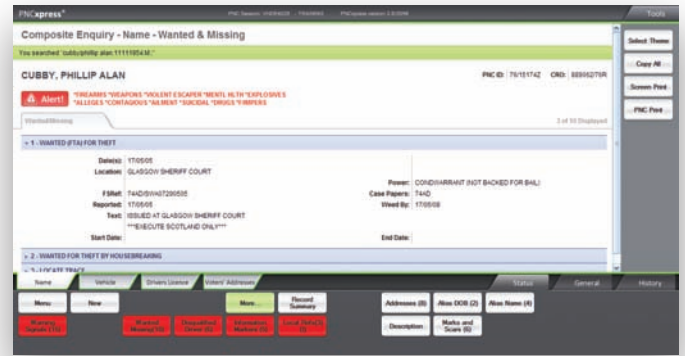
PNCxpress®

PNC Session: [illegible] PNCxpress version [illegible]

Tools

Composite Enquiry - Name - Wanted & Missing

You searched 'cubby/phillip alan 1111195438'.

Select Theme

Copy All

Screen Print

PNC Print

CUBBY, PHILLIP ALAN

PNC ID: 79/151742 CRO: 88895279R

Alert!

*FIREARMS *WEAPONS *VIOLENT ESCAPER *MENTL HLTH *EXPLOSIVES *ALLEGES *CONTAGIOUS *AILMENT *SUICIDAL *DRUGS *FIREPERS

Wanted/Missing

1 of 10 Displayed

1 - WANTED (FTA) FOR THEFT

Date(s): 17/05/05

Location: GLASGOW SHERIFF COURT

Power: CONDWARRANT (NOT BACKED FOR BAIL)

F/SRef: 74AD/SW40729055

Case Papers: 74AD

Reported: 17/05/05

Wwed By: 17/05/05

Text: ISSUED AT GLASGOW SHERIFF COURT

***EXECUTE SCOTLAND ONLY***

Start Date:

End Date:

2 - WANTED FOR THEFT BY HOUSEBREAKING

3 - LOCATE TRACE

Name

Vehicle

Drivers Licence

Voters' Addresses

Status

General

History

Menu

New

More...

Record Summary

Addresses (8)

Alias DOB (2)

Alias Name (4)

Warning Signals (13)

Wanted Missing (10)

Disqualified Driver (8)

Information Markers (5)

Local Info/Ch (3)

Description

Marks and Scars (6)